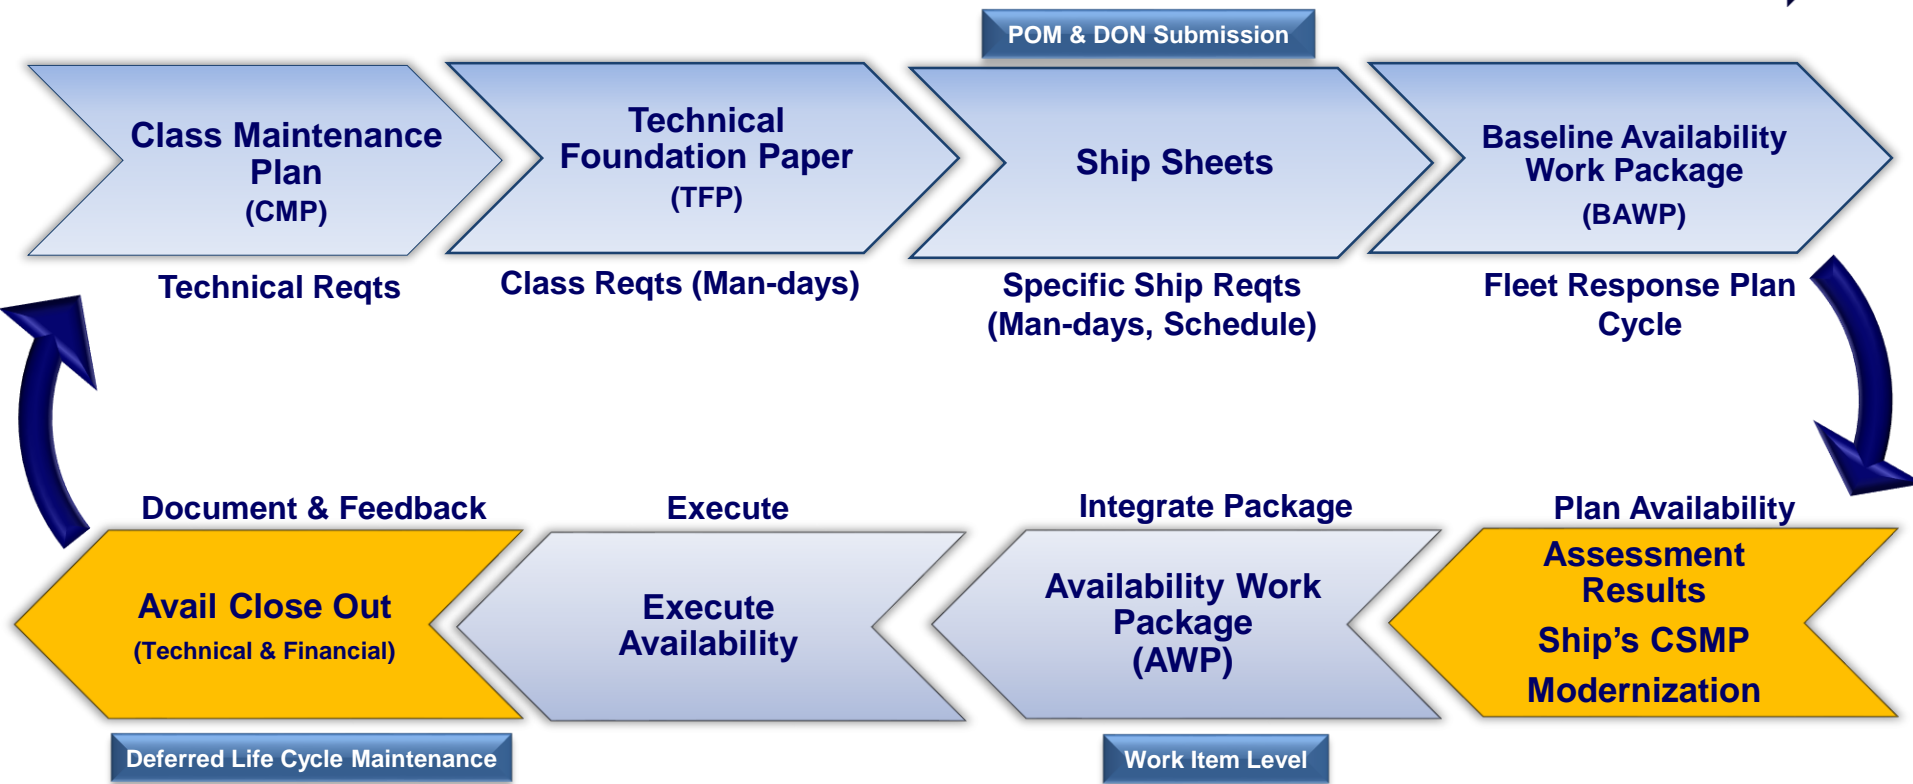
POM & DON Submission

Class Maintenance Plan (CMP)

Technical Reqts

Technical Foundation Paper (TFP)

Class Reqts (Man-days)

Ship Sheets

Specific Ship Reqts (Man-days, Schedule)

Baseline Availability Work Package (BAWP)

Fleet Response Plan Cycle

Document & Feedback

Avail Close Out (Technical & Financial)

Deferred Life Cycle Maintenance

Execute

Execute Availability

Integrate Package

Availability Work Package (AWP)

Work Item Level

Plan Availability

Assessment Results

Ship's CSMP

Modernization